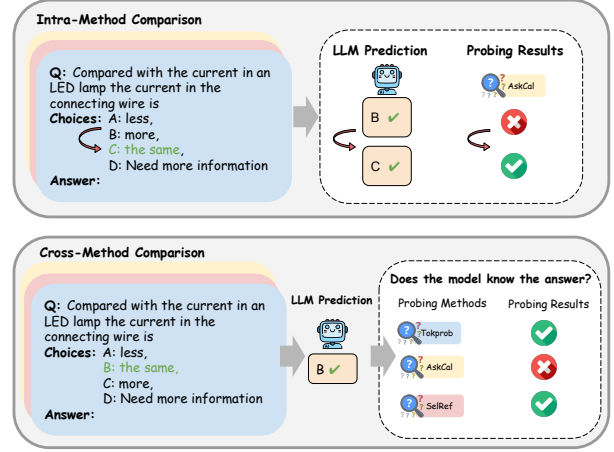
Intra-Method Comparison

Q: Compared with the current in an LED lamp the current in the connecting wire is
Choices: A: less,
B: more,
C: the same,
D: Need more information
Answer:

LLM Prediction

B ✔

C ✔

Probing Results

AskCal

Cross-Method Comparison

Q: Compared with the current in an LED lamp the current in the connecting wire is
Choices: A: less,
B: the same,
C: more,
D: Need more information
Answer:

LLM Prediction

B ✔

Does the model know the answer?

Probing Methods

Probing Results

Tokprob

AskCal

SelRef